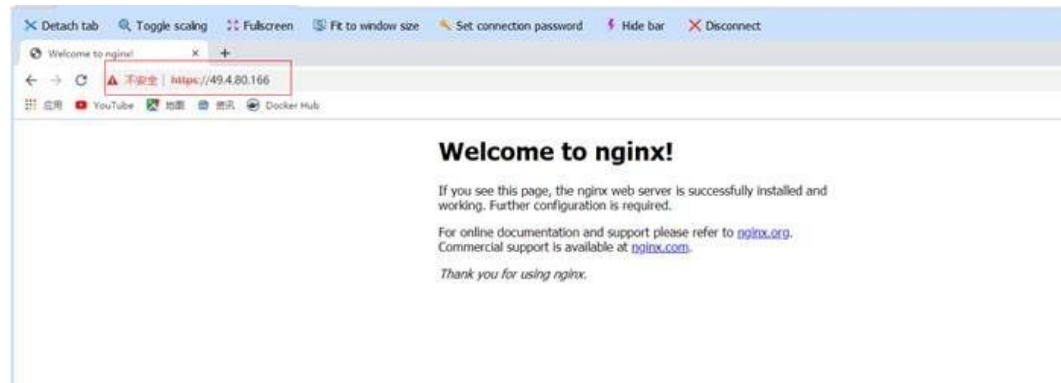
Detach tab Toggle scaling Fullscreen Fit to window size Set connection password Hide bar Disconnect

Welcome to nginx! × +

← → C ▲ 不安全 | https://49.4.80.166

应用 YouTube 地图 资讯 Docker Hub

Welcome to nginx!

If you see this page, the nginx web server is successfully installed and working. Further configuration is required.

For online documentation and support please refer to nginx.org. Commercial support is available at nginx.com.

Thank you for using nginx.